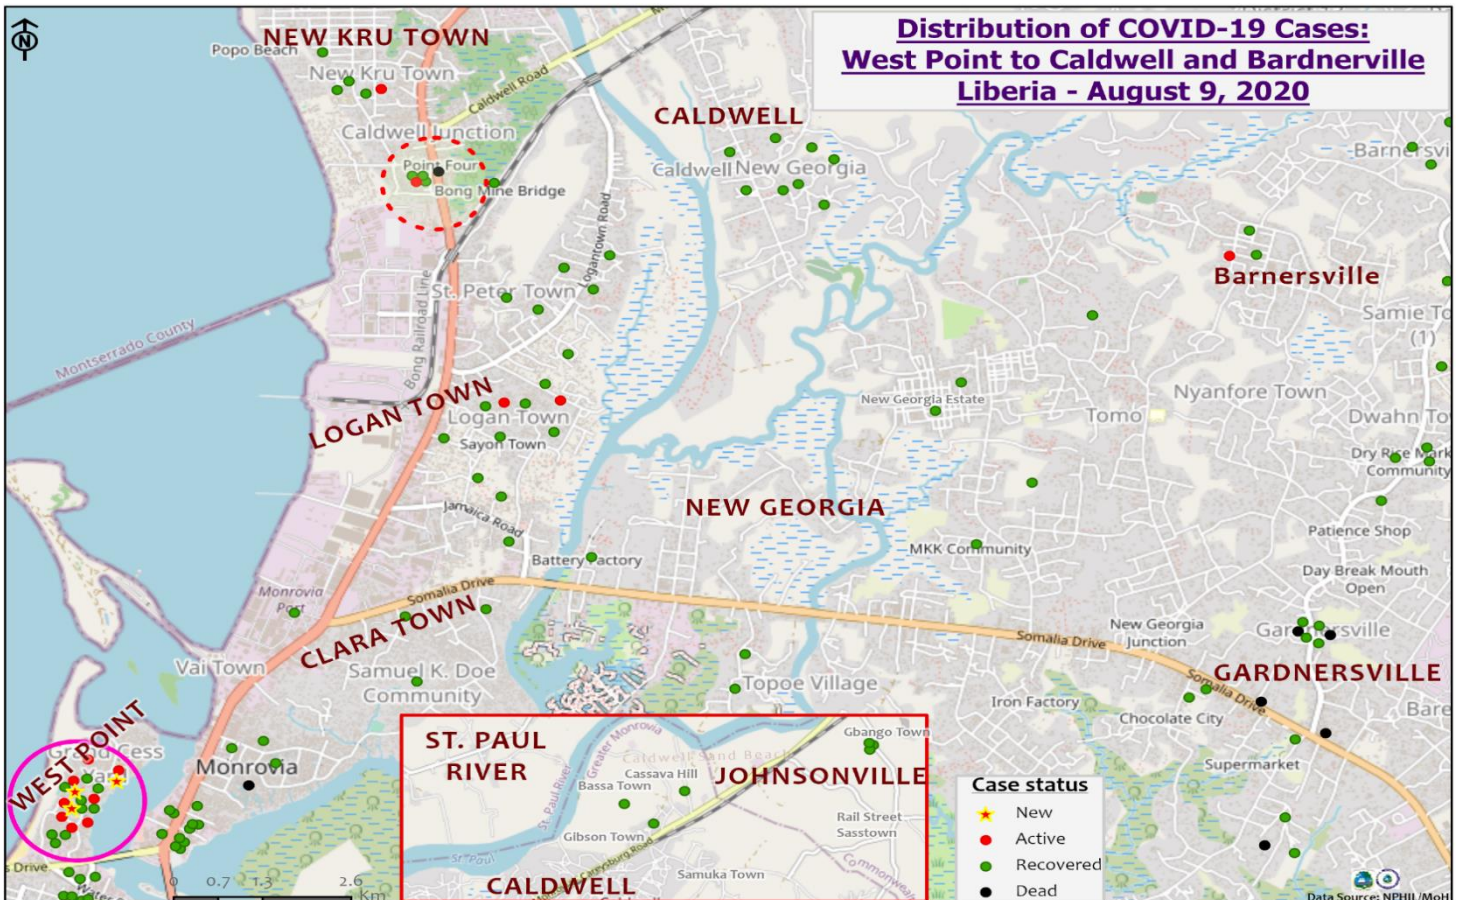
N

Distribution of COVID-19 Cases:
West Point to Caldwell and Bardnerville
Liberia - August 9, 2020

NEW KRU TOWN
Popo Beach
New Kru Town
Caldwell Road
Caldwell Junction
Point Four
Bong Mine Bridge
CALDWELL
Caldwell New Georgia
Barnersvi
Barnersville
Samie To
(1)
Logantown Road
St. Peter Town
Montserrado County
Bong Railroad Line
LOGAN TOWN
Logan Town
Sayon Town
New Georgia Estate
Tomo
Nyanfore Town
Dwahn To
Dry Rice Mark
Community
Jamaica Road
NEW GEORGIA
Patience Shop
Battery Factory
MKK Community
Day Break Mouth
Open
Monrovia
Port
Somalia Drive
CLARA TOWN
New Georgia
Junction
Somalia Drive
Gardnersville
Vai Town
Samuel K. Doe
Community
Topoe Village
GARDNERSVILLE
Somalia Drive
Iron Factory
Chocolate City
Bare
WEST POINT
Grand Cess
Monrovia
ST. PAUL
RIVER
Greater Monrovia
Caldwell Sand Beach
Gbango Town
Cassava Hill
Bassa Town
JOHNSONVILLE
St. Paul River
Gibson Town
Rail Street
Sasstown
Supermarket
Drive
Samuka Town
Commonwealth
CALDWELL
0 0.7 1.3 2.6
Km
Case status
New
Active
Recovered
Dead
Data Source: NPHIL/MoH